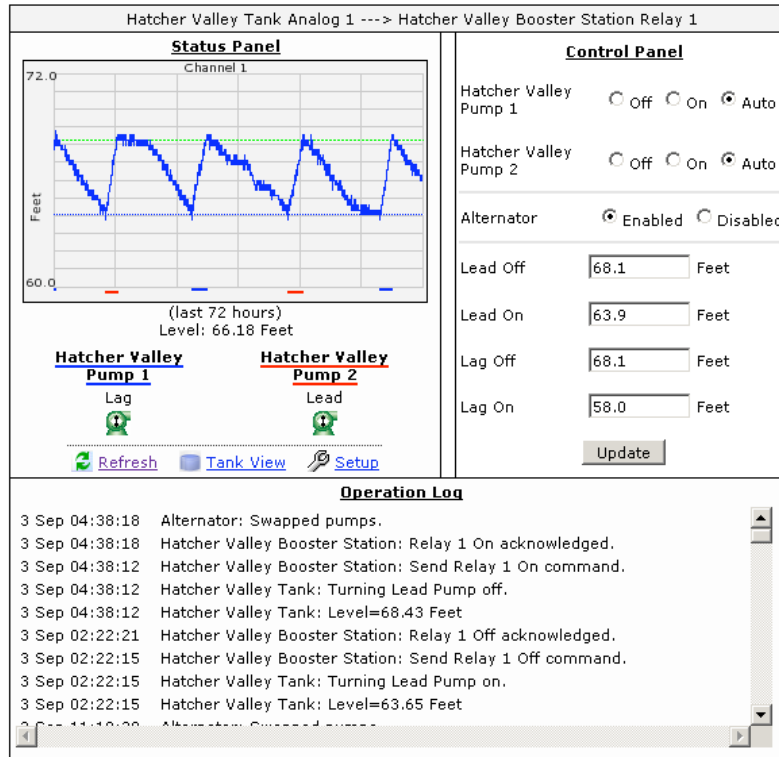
Hatcher Valley Tank Analog 1 ---> Hatcher Valley Booster Station Relay 1

Status Panel

Channel 1

72.0

Feet

60.0

(last 72 hours)
Level: 66.18 Feet

Hatcher Valley Pump 1
Lag

Hatcher Valley Pump 2
Lead

Refresh Tank View Setup

Control Panel

Hatcher Valley Pump 1 Off On Auto

Hatcher Valley Pump 2 Off On Auto

Alternator Enabled Disabled

Lead Off 68.1 Feet

Lead On 63.9 Feet

Lag Off 68.1 Feet

Lag On 58.0 Feet

Update

Operation Log

3 Sep 04:38:18 Alternator: Swapped pumps.
3 Sep 04:38:18 Hatcher Valley Booster Station: Relay 1 On acknowledged.
3 Sep 04:38:12 Hatcher Valley Booster Station: Send Relay 1 On command.
3 Sep 04:38:12 Hatcher Valley Tank: Turning Lead Pump off.
3 Sep 04:38:12 Hatcher Valley Tank: Level=68.43 Feet
3 Sep 02:22:21 Hatcher Valley Booster Station: Relay 1 Off acknowledged.
3 Sep 02:22:15 Hatcher Valley Booster Station: Send Relay 1 Off command.
3 Sep 02:22:15 Hatcher Valley Tank: Turning Lead Pump on.
3 Sep 02:22:15 Hatcher Valley Tank: Level=63.65 Feet
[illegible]